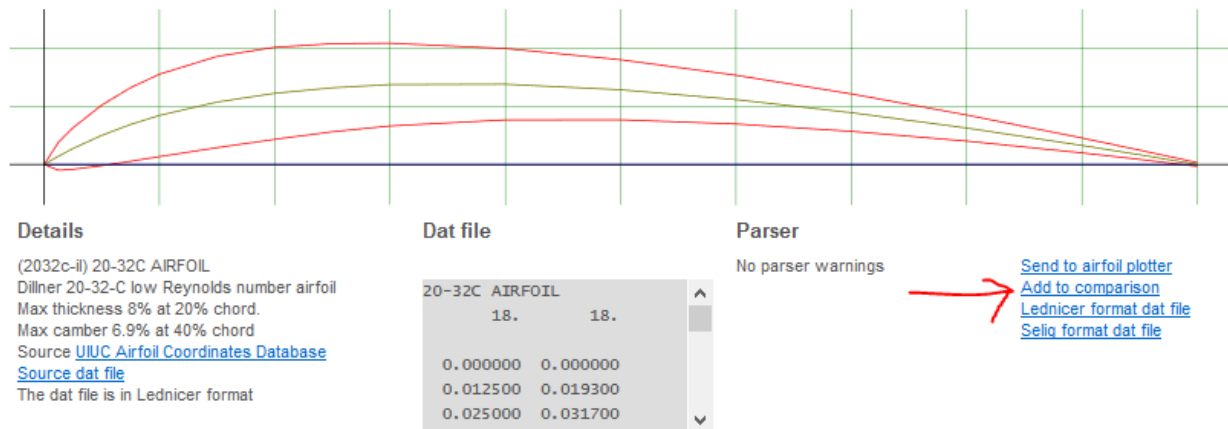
Details

(2032c-il) 20-32C AIRFOIL
Dillner 20-32-C low Reynolds number airfoil
Max thickness 8% at 20% chord.
Max camber 6.9% at 40% chord
Source UIUC Airfoil Coordinates Database
Source dat file
The dat file is in Lednicer format

Dat file

20-32C AIRFOIL
18. 18.

0.000000 0.000000
0.012500 0.019300
0.025000 0.031700

Parser

No parser warnings

Send to airfoil plotter
Add to comparison
Lednicer format dat file
Selig format dat file